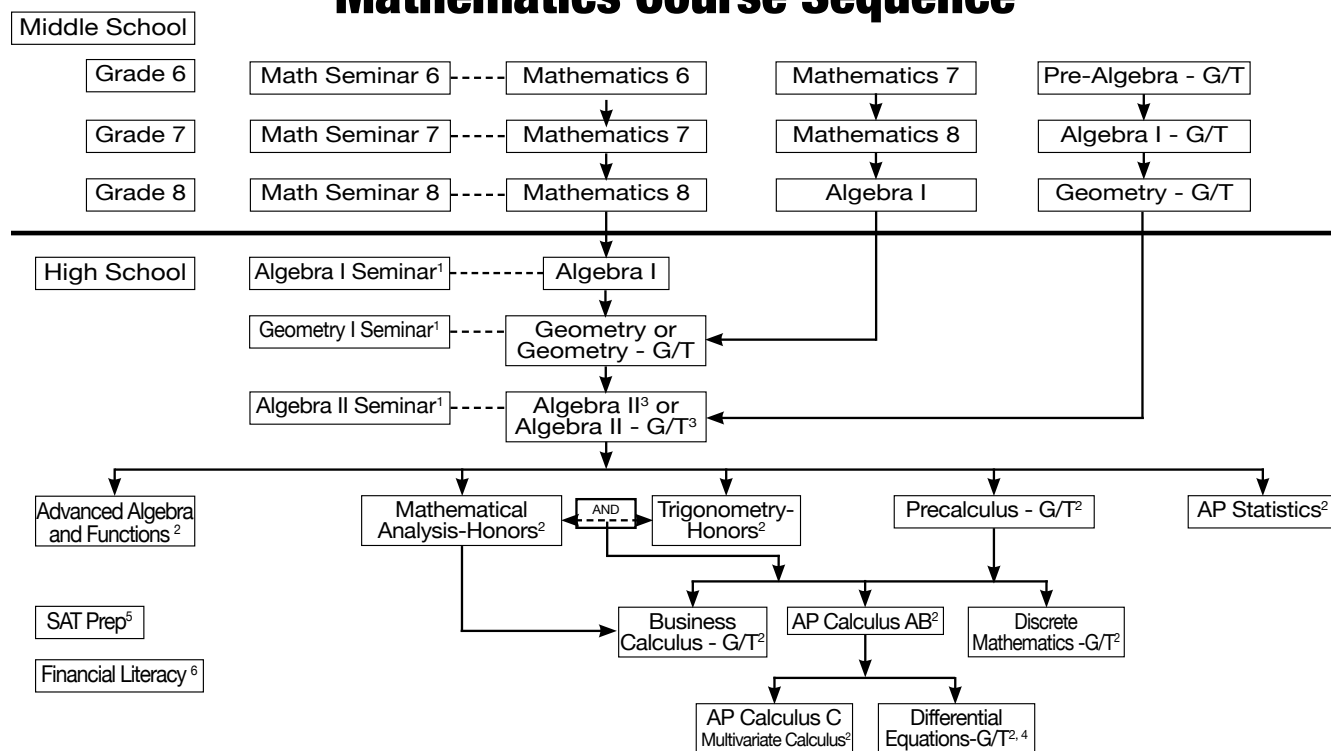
Mathematics Course Sequence

Middle School

Grade 6
Grade 7
Grade 8

Math Seminar 6
Mathematics 6
Mathematics 7
Pre-Algebra - G/T

Math Seminar 7
Mathematics 7
Mathematics 8
Algebra I - G/T

Math Seminar 8
Mathematics 8
Algebra I
Geometry - G/T

High School

Algebra I Seminar$^1$
Algebra I

Geometry I Seminar$^1$
Geometry or Geometry - G/T

Algebra II Seminar$^1$
Algebra II$^3$ or Algebra II - G/T$^3$

Advanced Algebra and Functions $^2$
Mathematical Analysis-Honors$^2$
AND
Trigonometry-Honors$^2$
Precalculus - G/T$^2$
AP Statistics$^2$

SAT Prep$^5$

Financial Literacy $^6$

Business Calculus - G/T$^2$
AP Calculus AB$^2$
Discrete Mathematics -G/T$^2$

AP Calculus C Multivariate Calculus$^2$
Differential Equations-G/T$^{2, 4}$